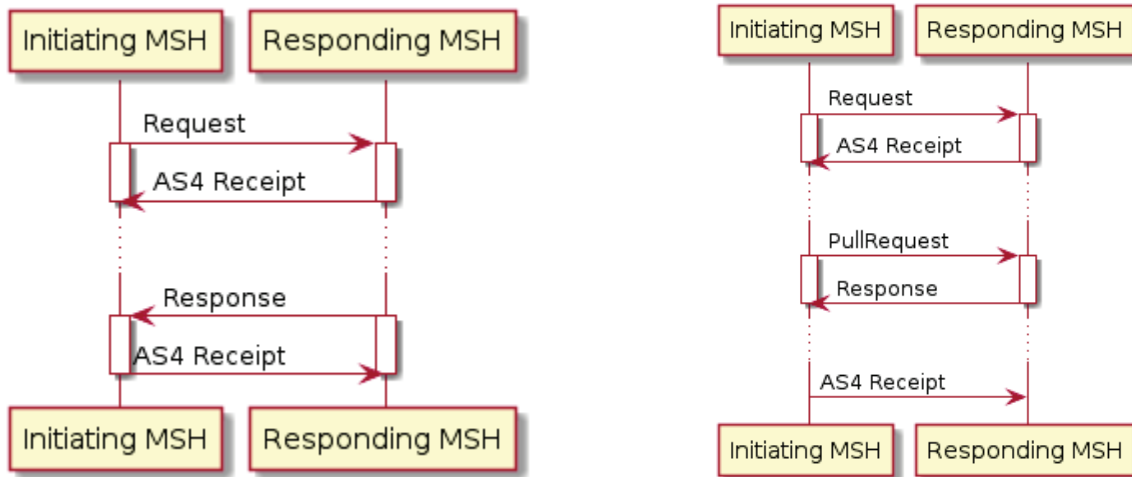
Initiating MSH
Responding MSH
Request
AS4 Receipt
Response
AS4 Receipt
Initiating MSH
Responding MSH

Initiating MSH
Responding MSH
Request
AS4 Receipt
PullRequest
Response
AS4 Receipt
Initiating MSH
Responding MSH